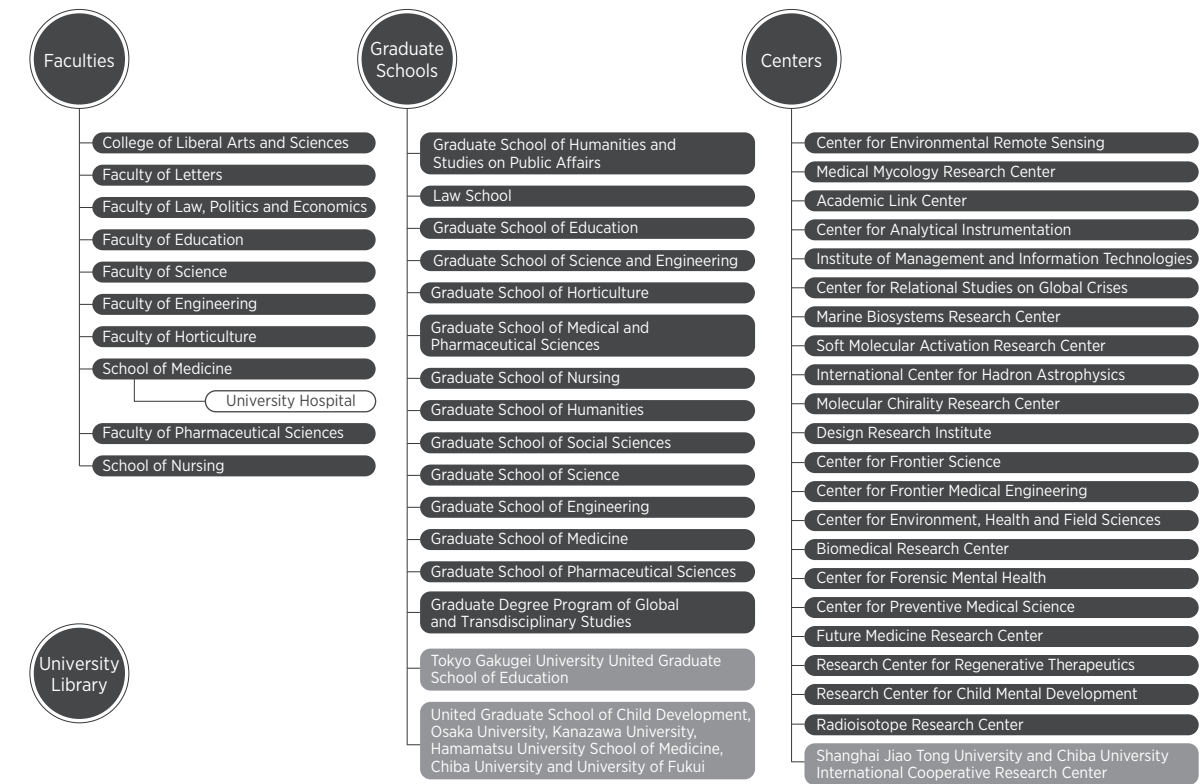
Faculties

College of Liberal Arts and Sciences
Faculty of Letters
Faculty of Law, Politics and Economics
Faculty of Education
Faculty of Science
Faculty of Engineering
Faculty of Horticulture
School of Medicine
University Hospital
Faculty of Pharmaceutical Sciences
School of Nursing

University Library

Graduate Schools

Graduate School of Humanities and Studies on Public Affairs
Law School
Graduate School of Education
Graduate School of Science and Engineering
Graduate School of Horticulture
Graduate School of Medical and Pharmaceutical Sciences
Graduate School of Nursing
Graduate School of Humanities
Graduate School of Social Sciences
Graduate School of Science
Graduate School of Engineering
Graduate School of Medicine
Graduate School of Pharmaceutical Sciences
Graduate Degree Program of Global and Transdisciplinary Studies
Tokyo Gakugei University United Graduate School of Education
United Graduate School of Child Development, Osaka University, Kanazawa University, Hamamatsu University School of Medicine, Chiba University and University of Fukui

Centers

Center for Environmental Remote Sensing
Medical Mycology Research Center
Academic Link Center
Center for Analytical Instrumentation
Institute of Management and Information Technologies
Center for Relational Studies on Global Crises
Marine Biosystems Research Center
Soft Molecular Activation Research Center
International Center for Hadron Astrophysics
Molecular Chirality Research Center
Design Research Institute
Center for Frontier Science
Center for Frontier Medical Engineering
Center for Environment, Health and Field Sciences
Biomedical Research Center
Center for Forensic Mental Health
Center for Preventive Medical Science
Future Medicine Research Center
Research Center for Regenerative Therapeutics
Research Center for Child Mental Development
Radioisotope Research Center
Shanghai Jiao Tong University and Chiba University International Cooperative Research Center